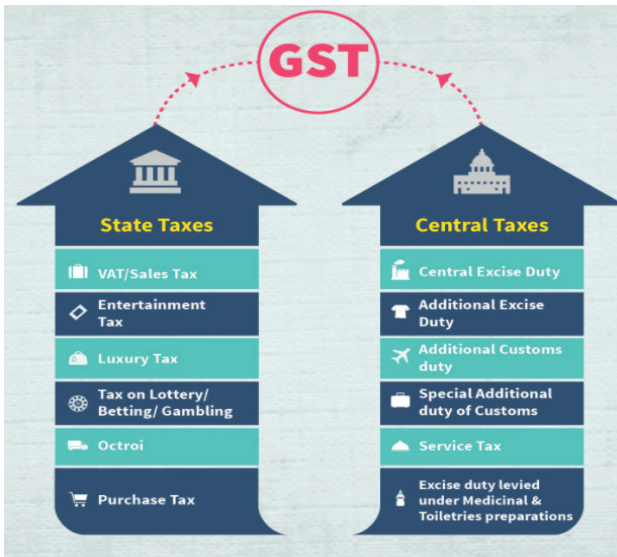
GST

State Taxes

VAT/Sales Tax

Entertainment Tax

Luxury Tax

Tax on Lottery/ Betting/ Gambling

Octroi

Purchase Tax

Central Taxes

Central Excise Duty

Additional Excise Duty

Additional Customs duty

Special Additional duty of Customs

Service Tax

Excise duty levied under Medicinal & Toiletries preparations